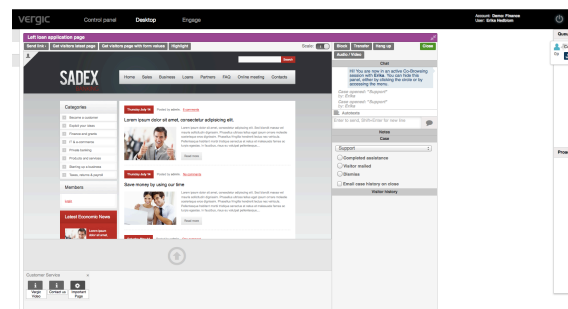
vergic Control panel Desktop Engage

Account: Demo Finance
User: Erika Hedblom

Left loan application page

Send link | Get visitors latest page | Get visitors page with form values | Highlight

Scale: Block | Transfer | Hang up | Close

Audio / Video

Chat

Hi! You are now in an active Co-Browsing session with Erika. You can hide this panel, either by clicking the circle or by accessing the menu.

Case opened: "Support" by: Erika

Case opened: "Support" by: Erika

Enter to send, Shift+Enter for new line

Autotexts

Notes

Case

Support

Completed assistance

Visitor misled

Dismiss

Email case history on close

Visitor history

SADEX

Search

Home Sales Business Loans Partners FAQ Online meeting Contacts

Categories

Welcome to websites

Digital your dream

Finance and grants

IT & e-commerce

Private banking

Products and services

Starting up a business

Taxes, returns & payroll

Members

Login

Latest Economic News

Thursday July 14 Posted by admin 0 comments

Lorem ipsum dolor sit amet, consectetur adipiscing elit.

Read more

Thursday July 14 Posted by admin No comments

Save money by using our time

Read more

Customer Service

Vergic Video | Contact us | Important Page

Queu

Proc